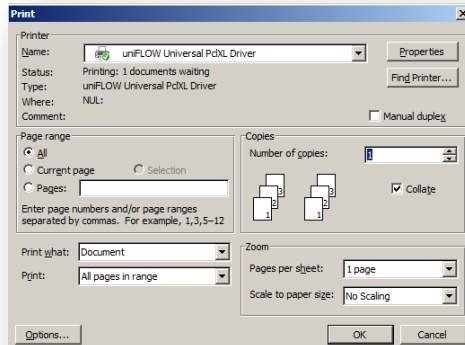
Print

Printer

Name: uniFLOW Universal PclXL Driver

Properties

Status: Printing: 1 documents waiting

Type: uniFLOW Universal PclXL Driver

Find Printer...

Where: NUL:

Comment:

Manual duplex

Page range

All

Current page

Selection

Pages:

Enter page numbers and/or page ranges separated by commas. For example, 1,3,5–12

Copies

Number of copies: 1

3 2 1 3 2 1

Collate

Print what: Document

Print: All pages in range

Zoom

Pages per sheet: 1 page

Scale to paper size: No Scaling

Options...

OK

Cancel